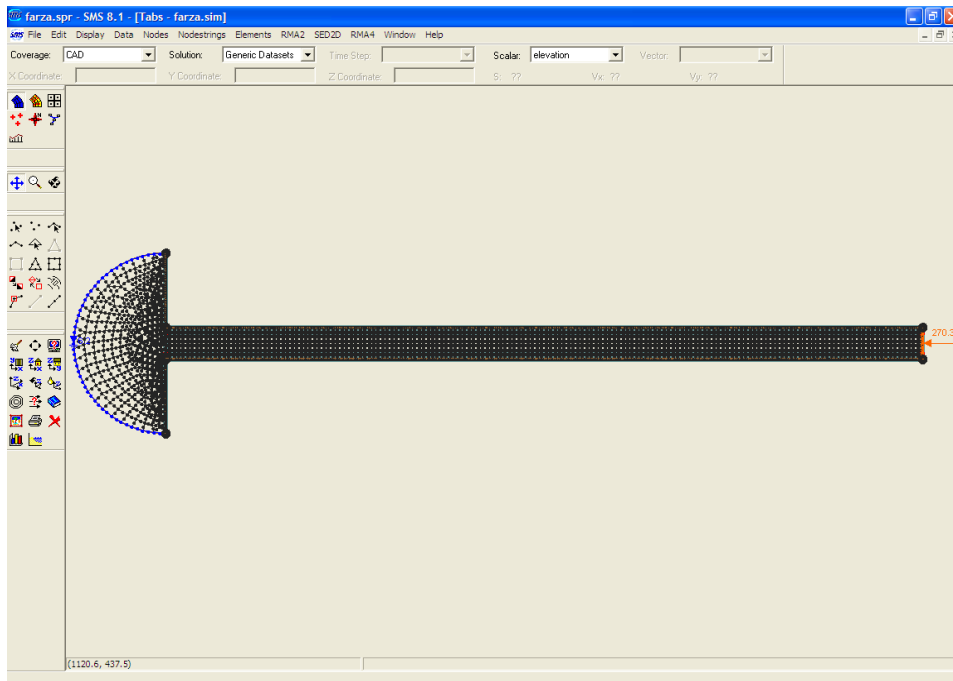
farza.spr - SMS 8.1 - [Tabs - farza.sim]

File Edit Display Data Nodes Nodestrings Elements RMA2 SED2D RMA4 Window Help

Coverage: CAD
Solution: Generic Datasets
Time Step:
Scalar: elevation
Vector:
X Coordinate:
Y Coordinate:
Z Coordinate:
S: ??
Vx: ??
Vy: ??

270.3

(1120.6, 437.5)